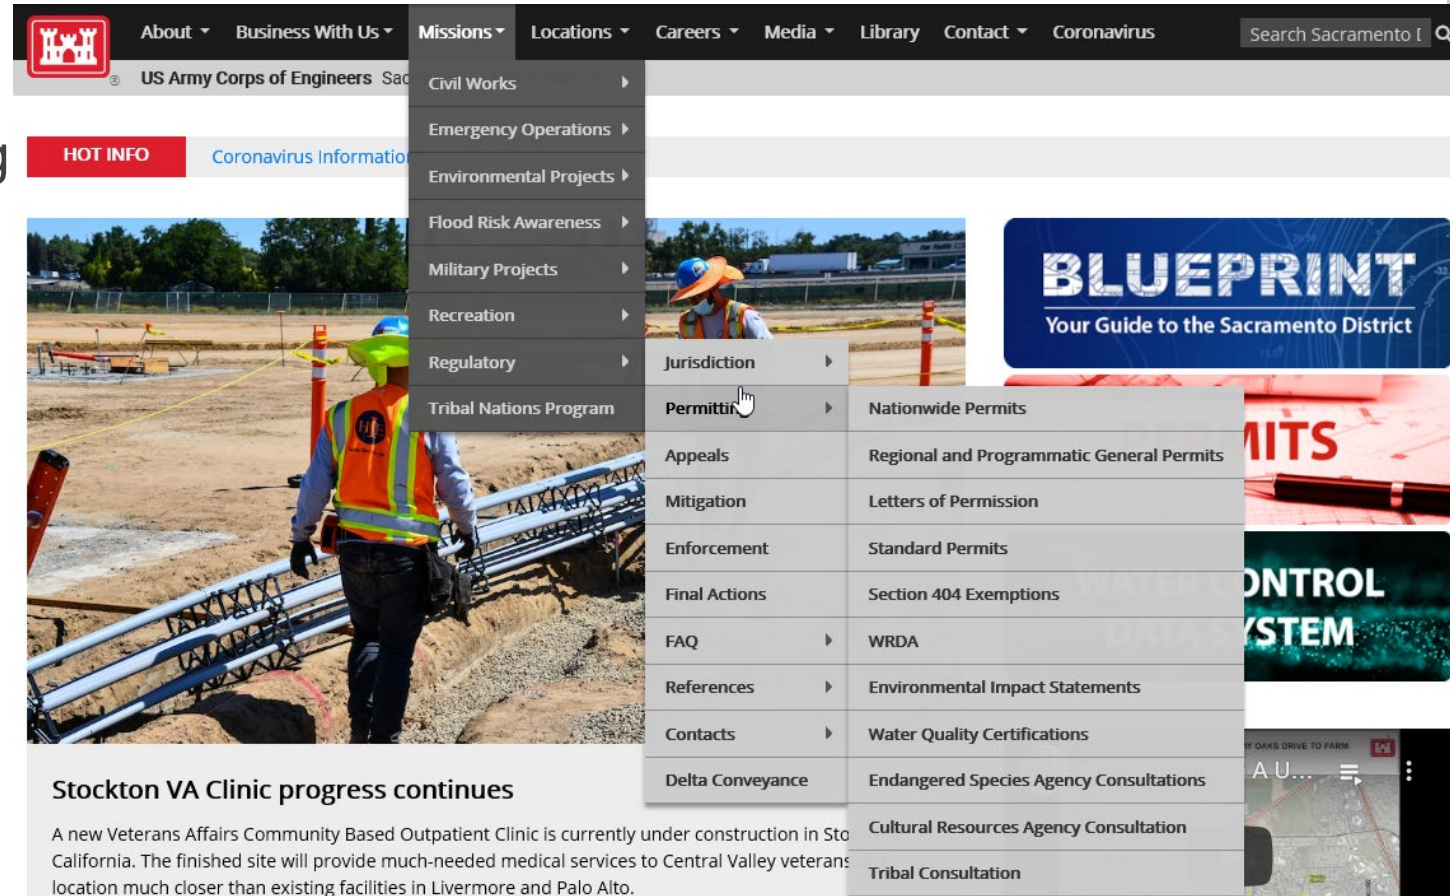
About ▾ Business With Us ▾ Missions ▾ Locations ▾ Careers ▾ Media ▾ Library Contact ▾ Coronavirus Search Sacramento [

US Army Corps of Engineers Sac

HOT INFO Coronavirus Informatio

Civil Works
Emergency Operations
Environmental Projects
Flood Risk Awareness
Military Projects
Recreation
Regulatory
Tribal Nations Program

Jurisdiction
Permitting
Appeals
Mitigation
Enforcement
Final Actions
FAQ
References
Contacts
Delta Conveyance

Nationwide Permits
Regional and Programmatic General Permits
Letters of Permission
Standard Permits
Section 404 Exemptions
WRDA
Environmental Impact Statements
Water Quality Certifications
Endangered Species Agency Consultations
Cultural Resources Agency Consultation
Tribal Consultation

BLUEPRINT
Your Guide to the Sacramento District

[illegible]MITS

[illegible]NTROL
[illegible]STEM

Y OAKS DRIVE TO FARM
A U...

Stockton VA Clinic progress continues

A new Veterans Affairs Community Based Outpatient Clinic is currently under construction in Sto California. The finished site will provide much-needed medical services to Central Valley veterans location much closer than existing facilities in Livermore and Palo Alto.